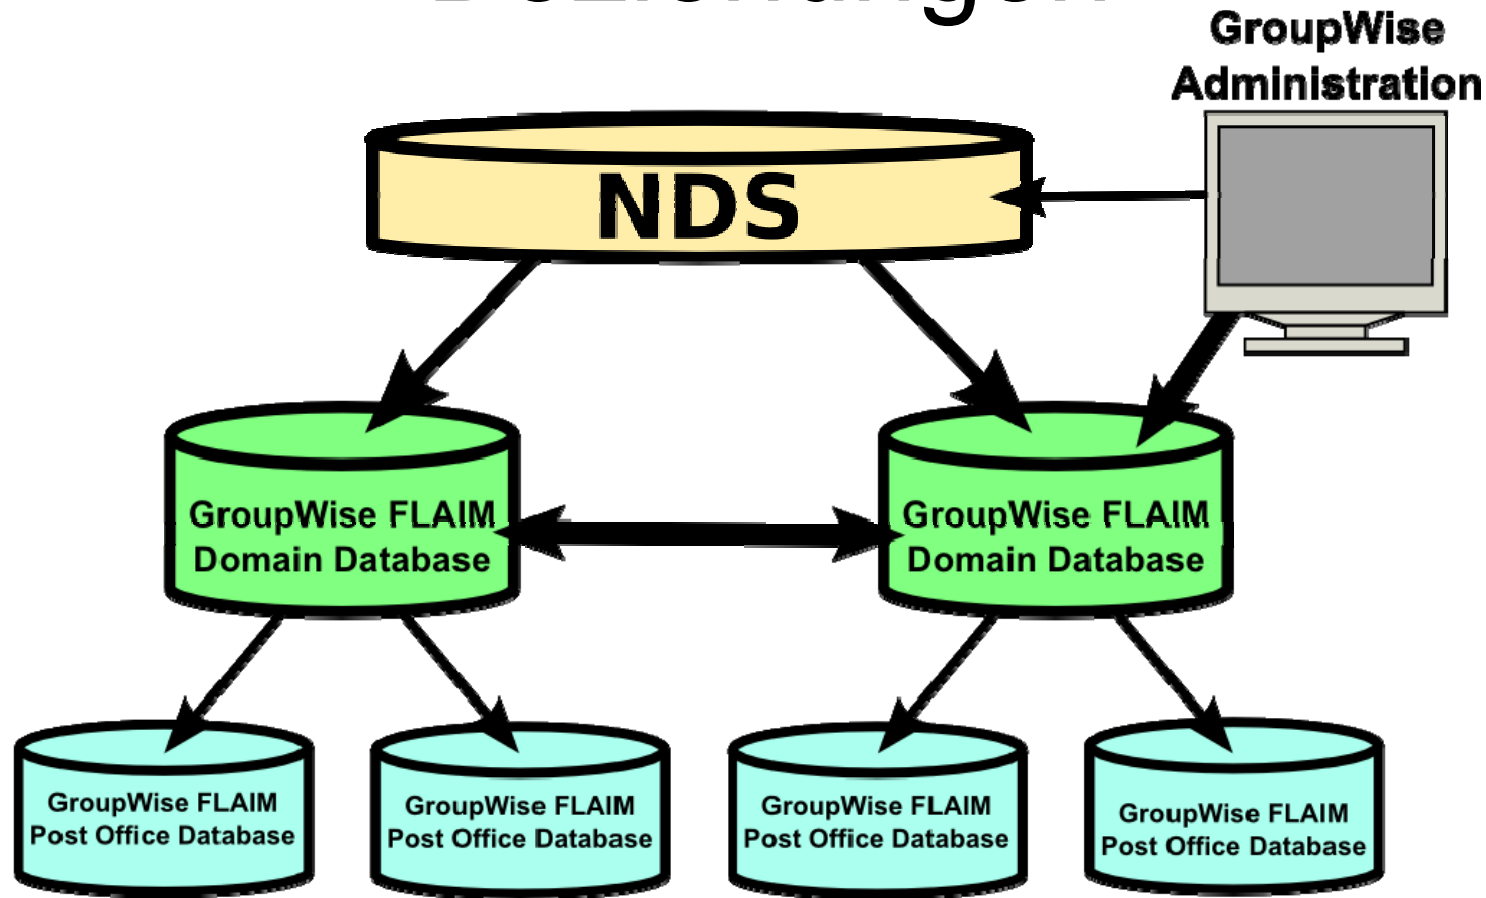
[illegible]

GroupWise Administration

NDS

GroupWise FLAIM Domain Database

GroupWise FLAIM Domain Database

GroupWise FLAIM Post Office Database

GroupWise FLAIM Post Office Database

GroupWise FLAIM Post Office Database

GroupWise FLAIM Post Office Database